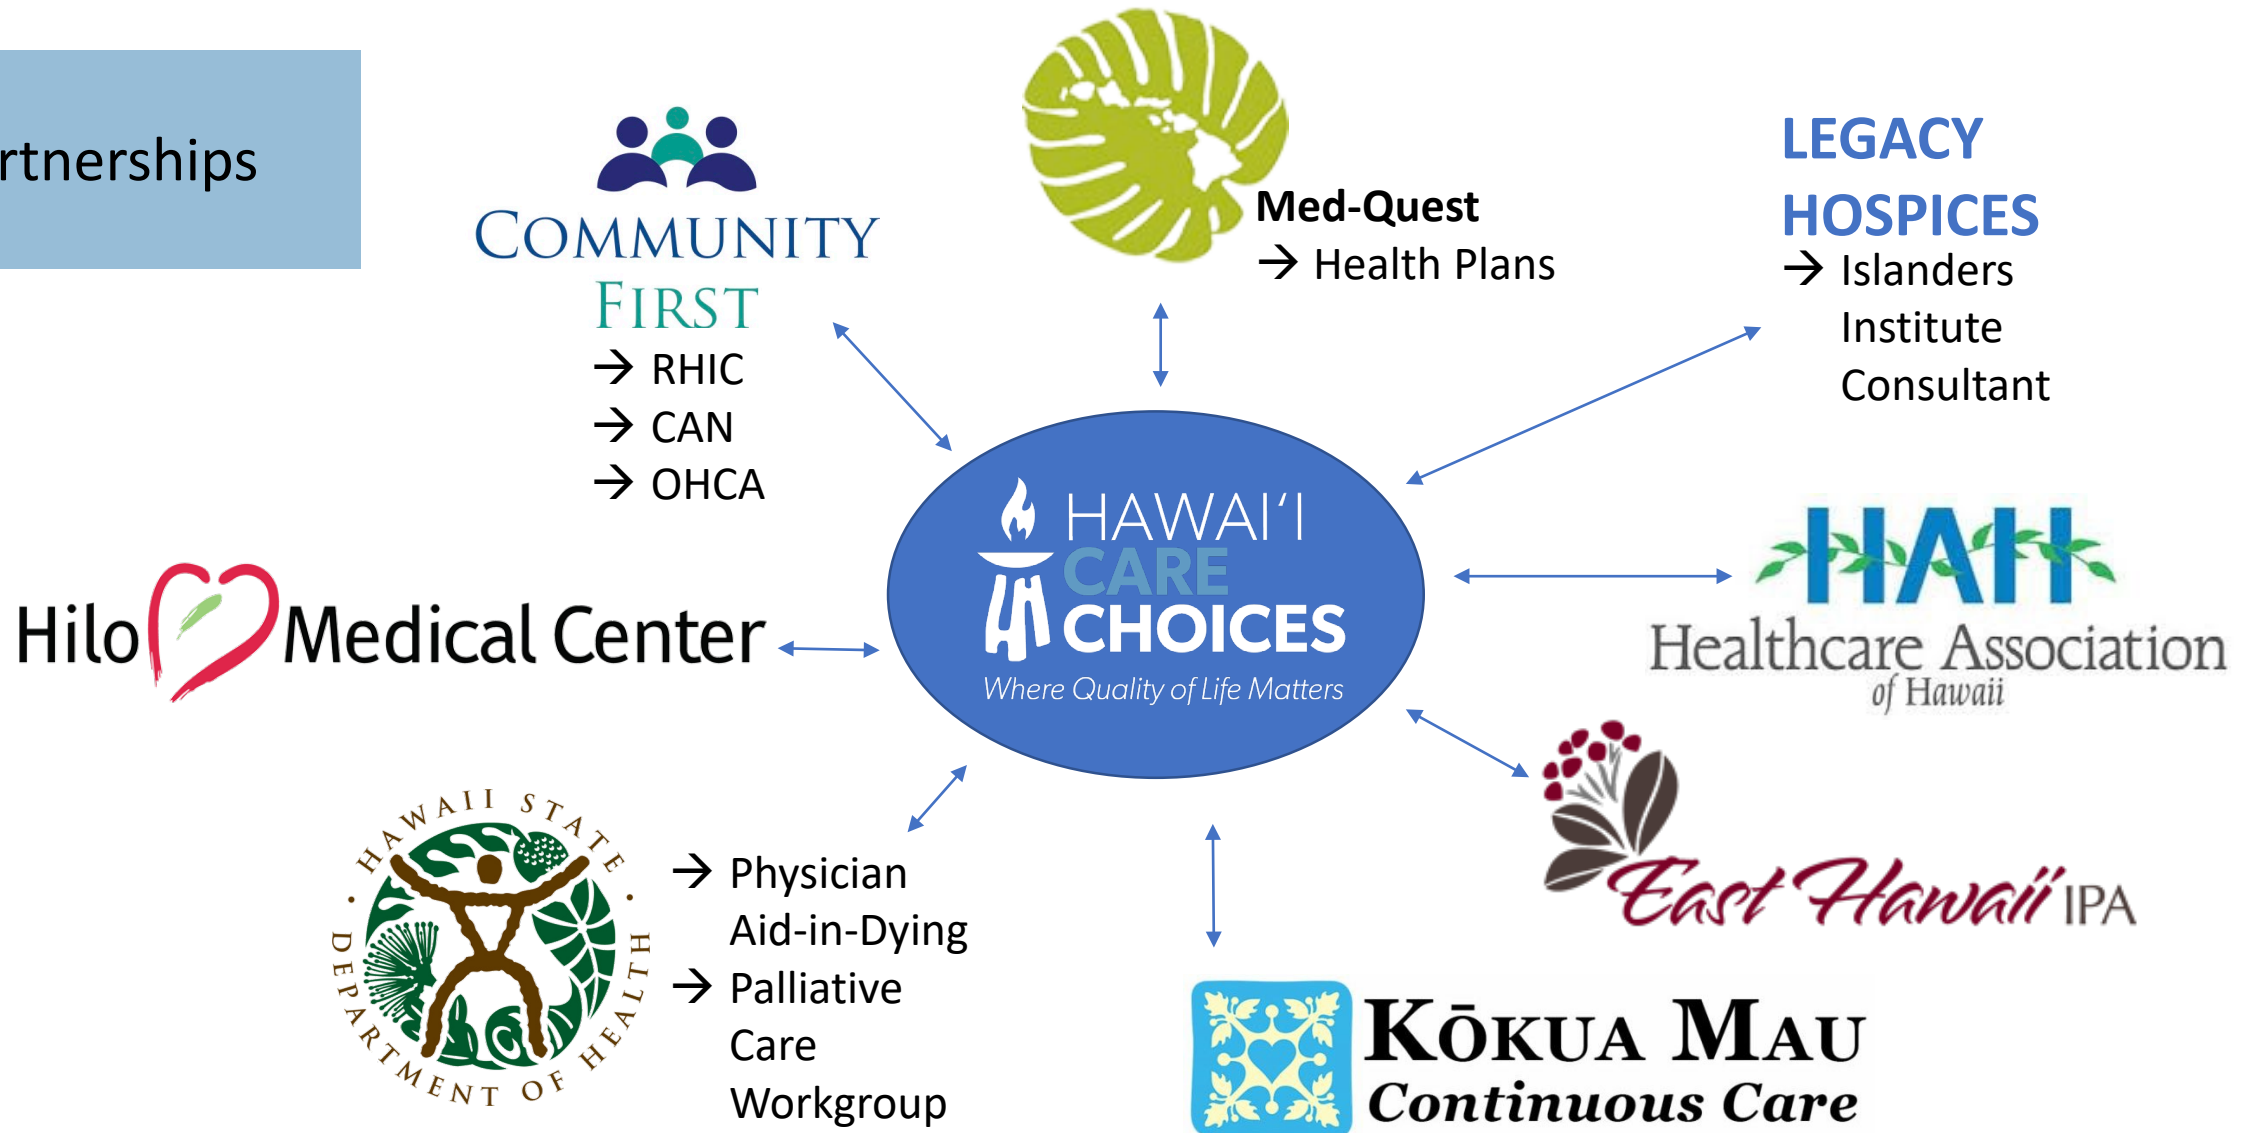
rtnerships

COMMUNITY FIRST
→ RHIC
→ CAN
→ OHCA

Med-Quest
→ Health Plans

LEGACY HOSPICES
→ Islanders Institute Consultant

HAWAIʻI CARE CHOICES
Where Quality of Life Matters

Hilo Medical Center

HAH
Healthcare Association of Hawaii

East Hawaii IPA

HAWAII STATE DEPARTMENT OF HEALTH

→ Physician Aid-in-Dying
→ Palliative Care Workgroup

KŌKUA MAU
Continuous Care